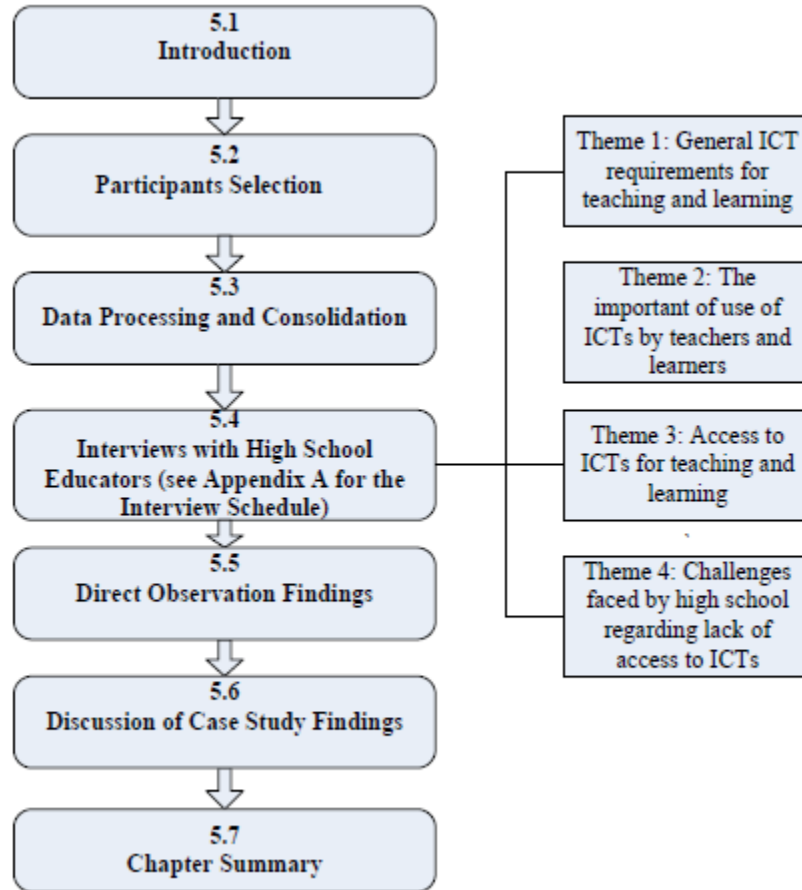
5.1
Introduction

5.2
Participants Selection

5.3
Data Processing and Consolidation

5.4
Interviews with High School Educators (see Appendix A for the Interview Schedule)

5.5
Direct Observation Findings

5.6
Discussion of Case Study Findings

5.7
Chapter Summary

Theme 1: General ICT requirements for teaching and learning

Theme 2: The important of use of ICTs by teachers and learners

Theme 3: Access to ICTs for teaching and learning

Theme 4: Challenges faced by high school regarding lack of access to ICTs